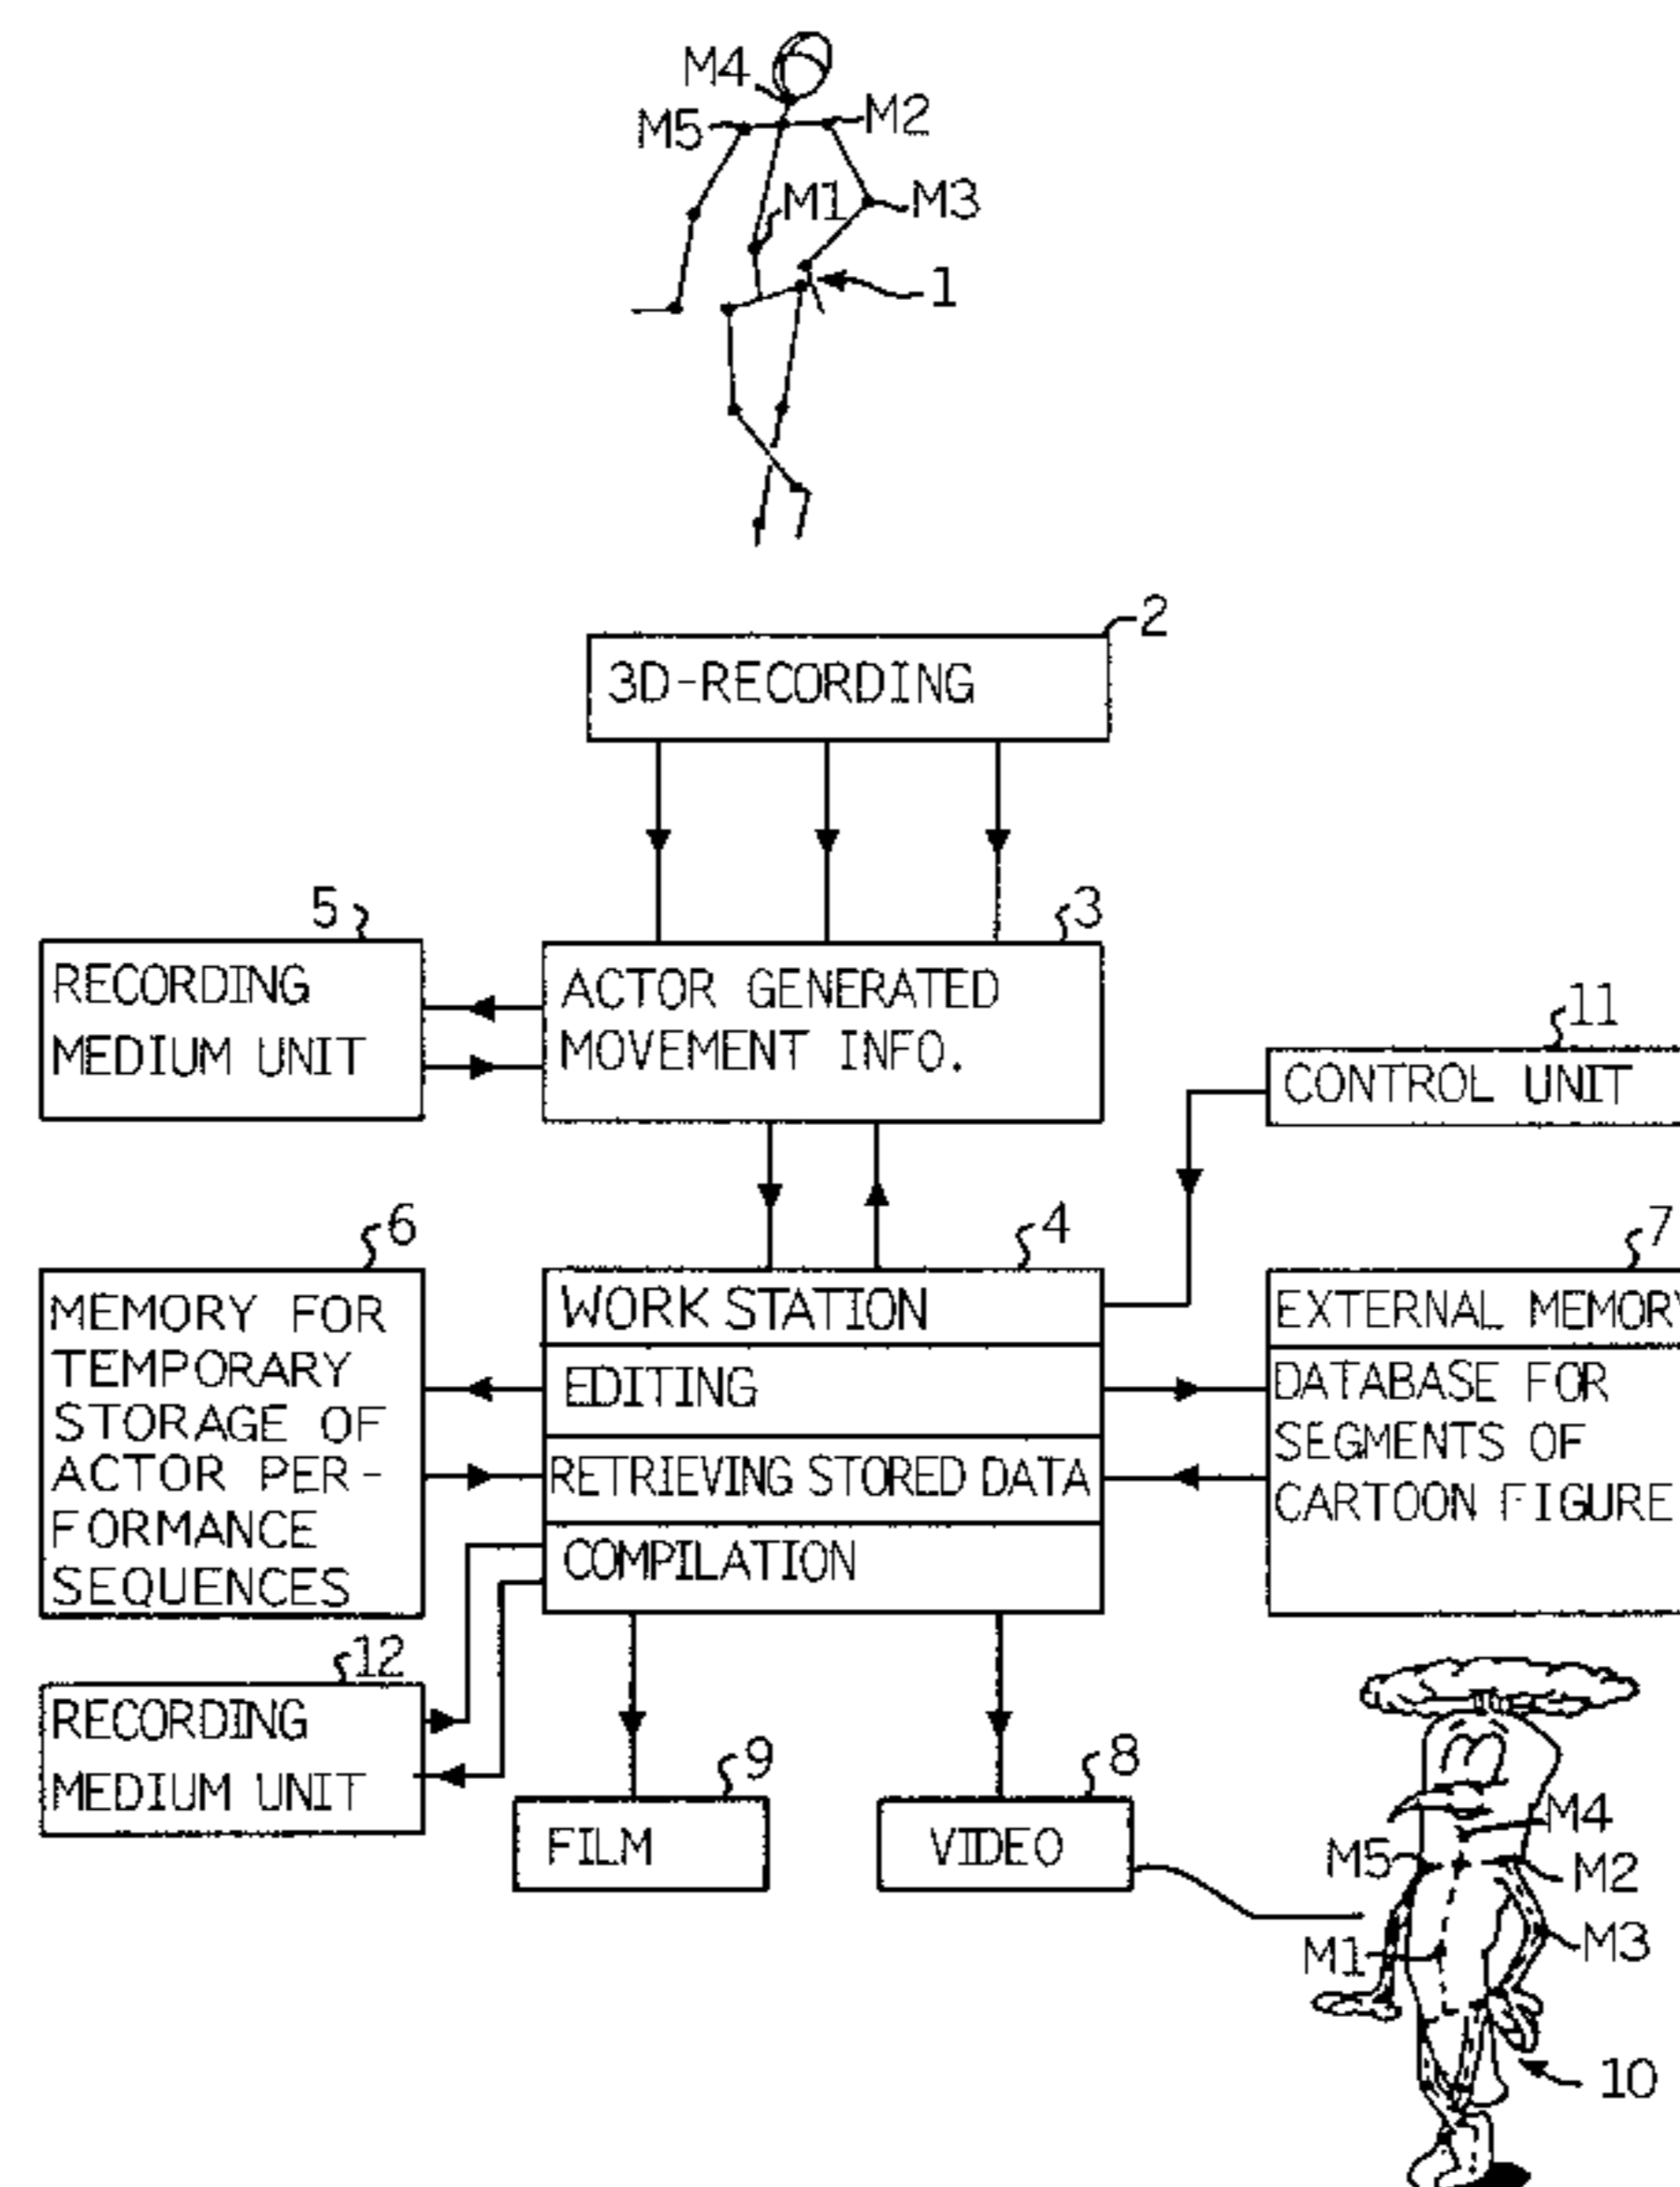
M4
M5
M2
M1
M3
1

2
3D-RECORDING

5
RECORDING MEDIUM UNIT

3
ACTOR GENERATED MOVEMENT INFO.

11
CONTROL UNIT

6
MEMORY FOR TEMPORARY STORAGE OF ACTOR PERFORMANCE SEQUENCES

4
WORK STATION
EDITING
RETRIEVING STORED DATA
COMPILATION

7
EXTERNAL MEMORY
DATABASE FOR SEGMENTS OF CARTOON FIGURE

12
RECORDING MEDIUM UNIT

9
FILM

8
VIDEO

M4
M5
M2
M3
M1
10